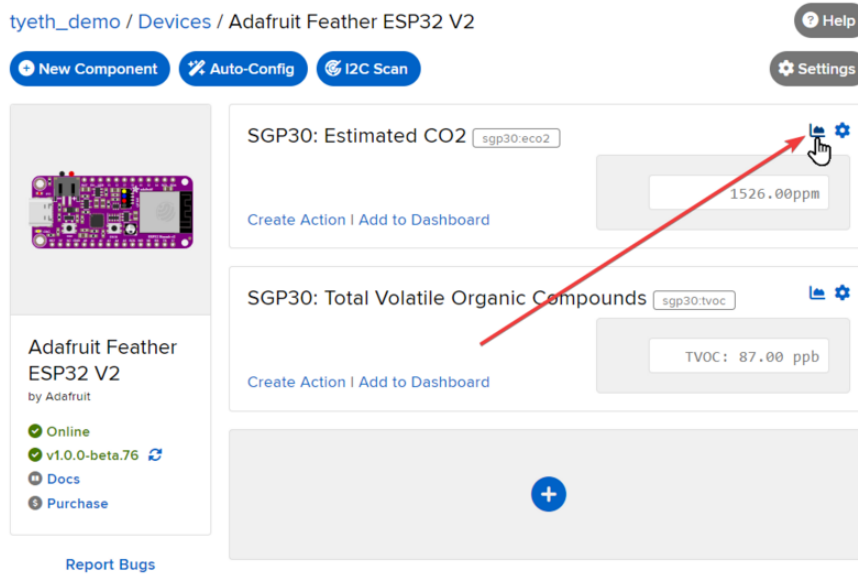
tyeth_demo / Devices / Adafruit Feather ESP32 V2

Help

New Component

Auto-Config

I2C Scan

Settings

SGP30: Estimated CO2 sgp30:eco2

1526.00ppm

Create Action | Add to Dashboard

SGP30: Total Volatile Organic Compounds sgp30:tvoc

TVOC: 87.00 ppb

Create Action | Add to Dashboard

Adafruit Feather ESP32 V2

by Adafruit

Online

v1.0.0-beta.76

Docs

Purchase

Report Bugs